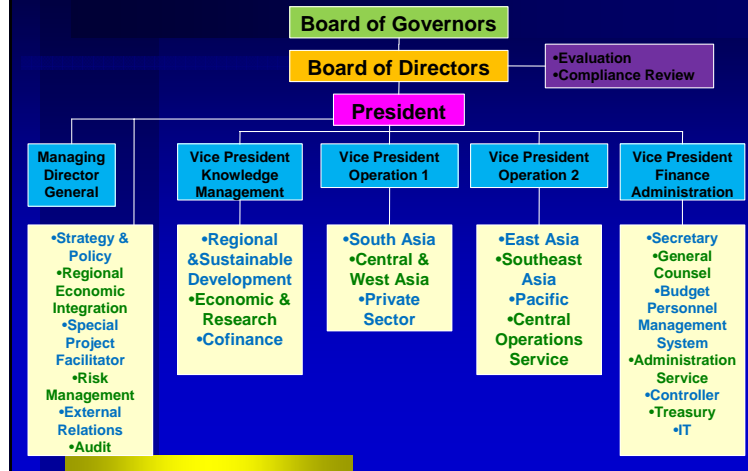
Board of Governors

Board of Directors

•Evaluation
•Compliance Review

President

Managing Director General

•Strategy & Policy
•Regional Economic Integration
•Special Project Facilitator
•Risk Management
•External Relations
•Audit

Vice President Knowledge Management

•Regional &Sustainable Development
•Economic & Research
•Cofinance

Vice President Operation 1

•South Asia
•Central & West Asia
•Private Sector

Vice President Operation 2

•East Asia
•Southeast Asia
•Pacific
•Central Operations Service

Vice President Finance Administration

•Secretary
•General Counsel
•Budget Personnel Management System
•Administration Service
•Controller
•Treasury
•IT